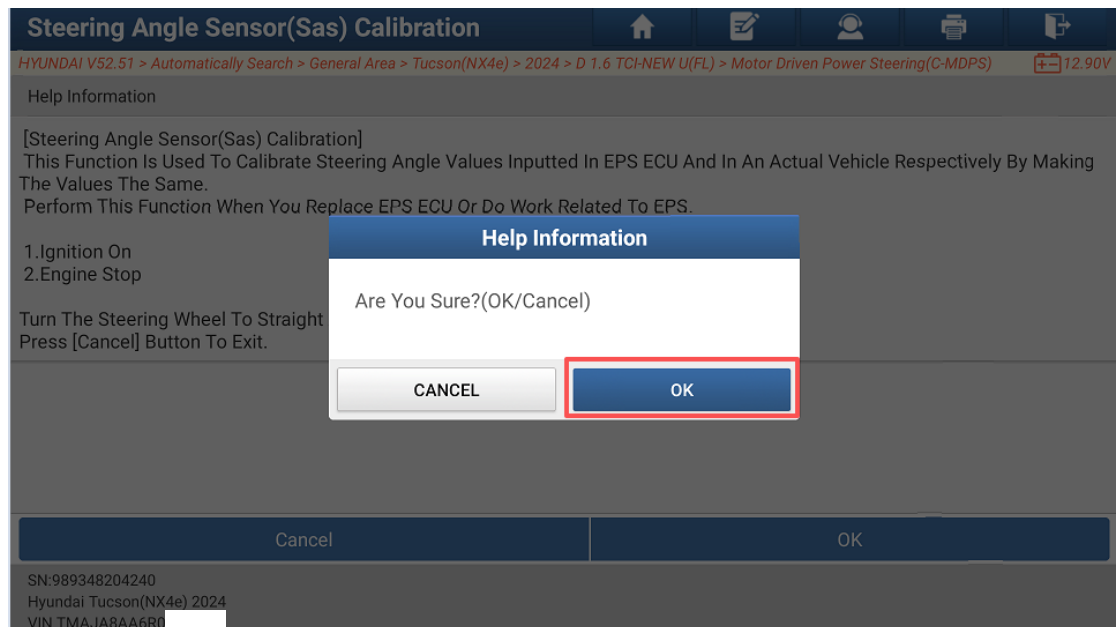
Steering Angle Sensor(Sas) Calibration

HYUNDAI V52.51 > Automatically Search > General Area > Tucson(NX4e) > 2024 > D 1.6 TCI-NEW U(FL) > Motor Driven Power Steering(C-MDPS)

12.90V

Help Information

[Steering Angle Sensor(Sas) Calibration]
This Function Is Used To Calibrate Steering Angle Values Inputted In EPS ECU And In An Actual Vehicle Respectively By Making The Values The Same.
Perform This Function When You Replace EPS ECU Or Do Work Related To EPS.

1.Ignition On
2.Engine Stop

Turn The Steering Wheel To Straight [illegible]
Press [Cancel] Button To Exit.

Help Information

Are You Sure?(OK/Cancel)

CANCEL

OK

Cancel

OK

SN:989348204240
Hyundai Tucson(NX4e) 2024
VIN TMAJA8AA6R0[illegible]